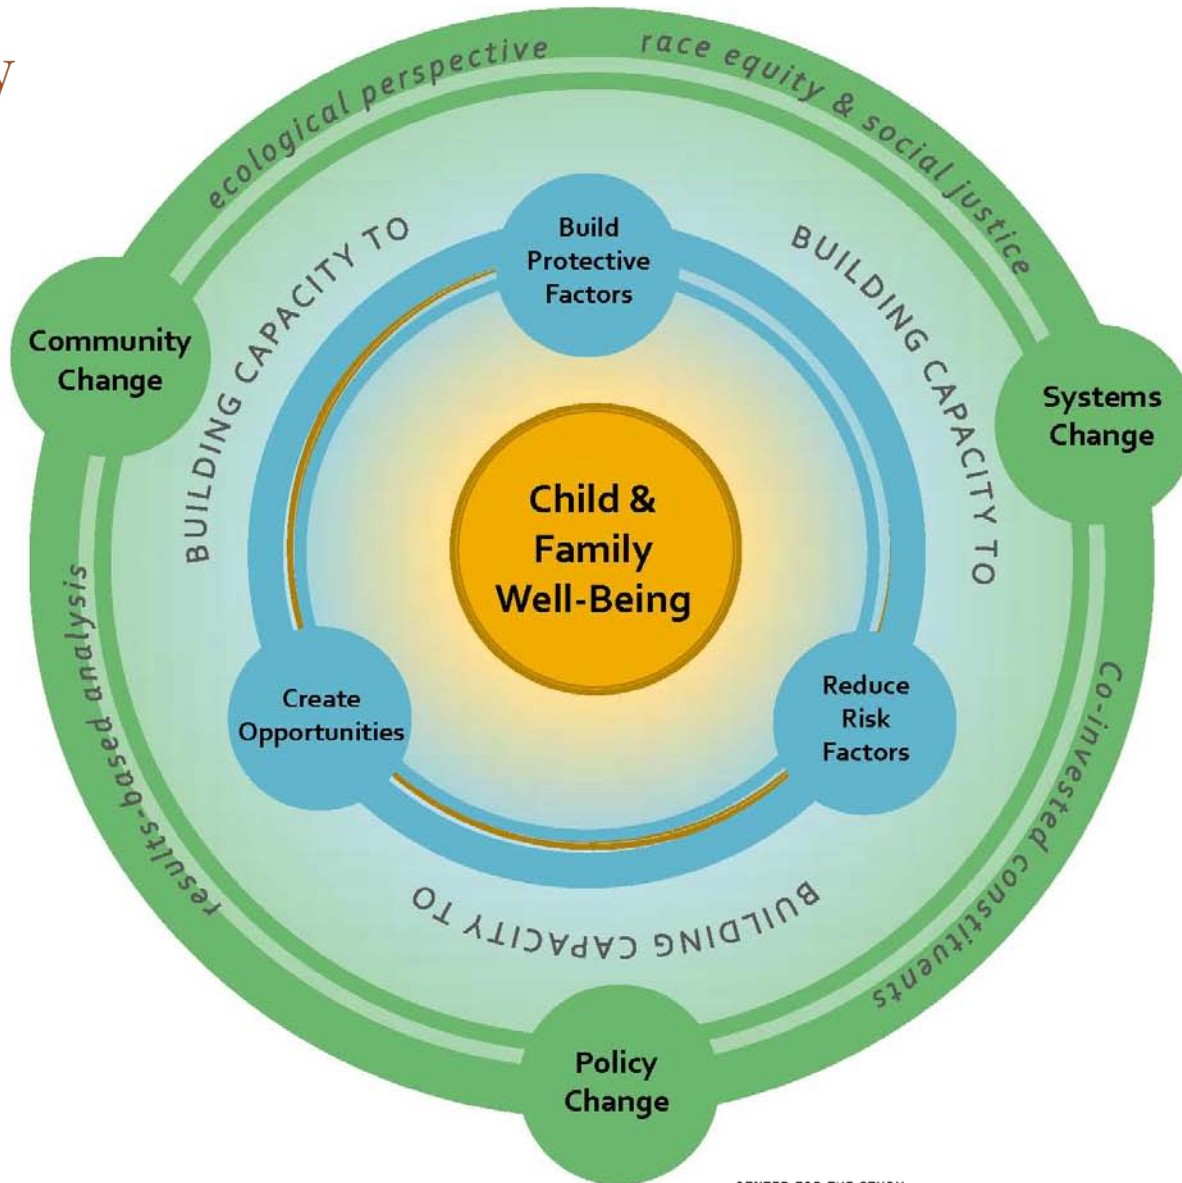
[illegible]

ecological perspective

race equity & social justice

Community Change

Systems Change

Policy Change

results-based analysis

Co-invested constituents

BUILDING CAPACITY TO

BUILDING CAPACITY TO

BUILDING CAPACITY TO

Build Protective Factors

Create Opportunities

Reduce Risk Factors

Child & Family Well-Being

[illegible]